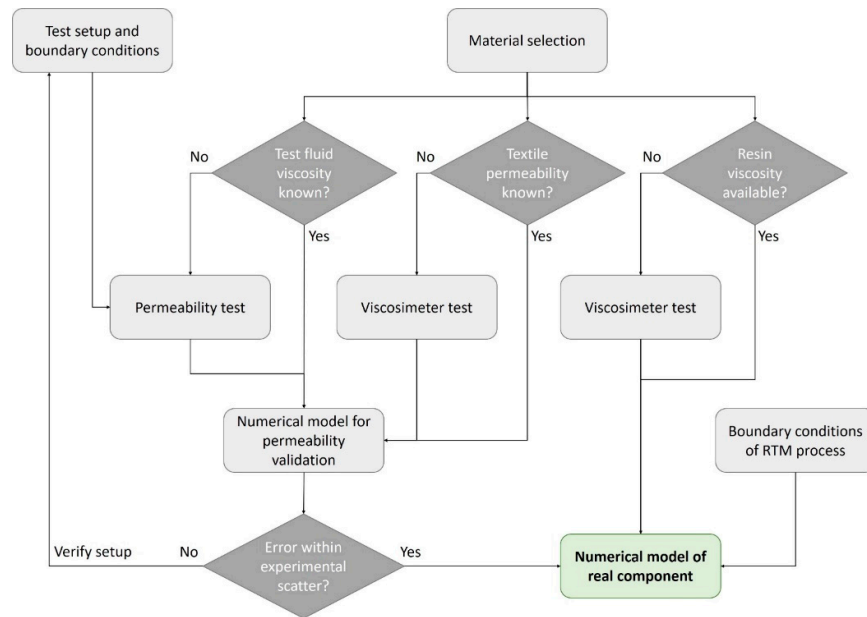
Test setup and boundary conditions

Material selection

No

Test fluid viscosity known?

Yes

No

Textile permeability known?

Yes

No

Resin viscosity available?

Yes

Permeability test

Viscosimeter test

Viscosimeter test

Numerical model for permeability validation

Boundary conditions of RTM process

Verify setup

No

Error within experimental scatter?

Yes

**Numerical model of real component**